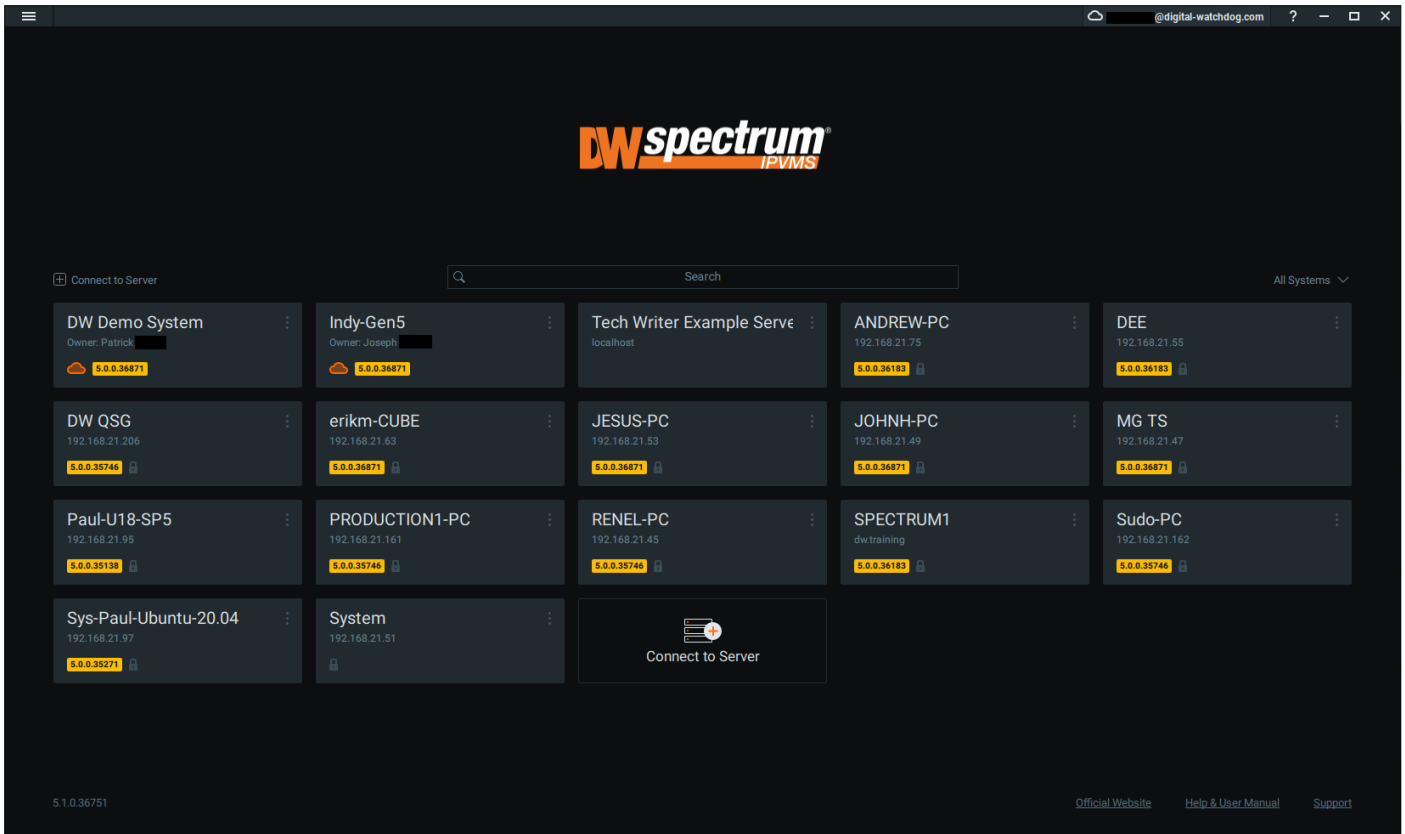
@digital-watchdog.com ?

DW spectrum® IPVMS

Connect to Server

Search

All Systems

DW Demo System
Owner: Patrick
5.0.0.36871

Indy-Gen5
Owner: Joseph
5.0.0.36871

Tech Writer Example Serve
localhost

ANDREW-PC
192.168.21.75
5.0.0.36183

DEE
192.168.21.55
5.0.0.36183

DW QSG
192.168.21.206
5.0.0.35746

erikm-CUBE
192.168.21.63
5.0.0.36871

JESUS-PC
192.168.21.53
5.0.0.36871

JOHNH-PC
192.168.21.49
5.0.0.36871

MG TS
192.168.21.47
5.0.0.36871

Paul-U18-SP5
192.168.21.95
5.0.0.35138

PRODUCTION1-PC
192.168.21.161
5.0.0.35746

RENEL-PC
192.168.21.45
5.0.0.35746

SPECTRUM1
dw.training
5.0.0.36183

Sudo-PC
192.168.21.162
5.0.0.35746

Sys-Paul-Ubuntu-20.04
192.168.21.97
5.0.0.35271

System
192.168.21.51

Connect to Server

5.1.0.36751

Official Website Help & User Manual Support